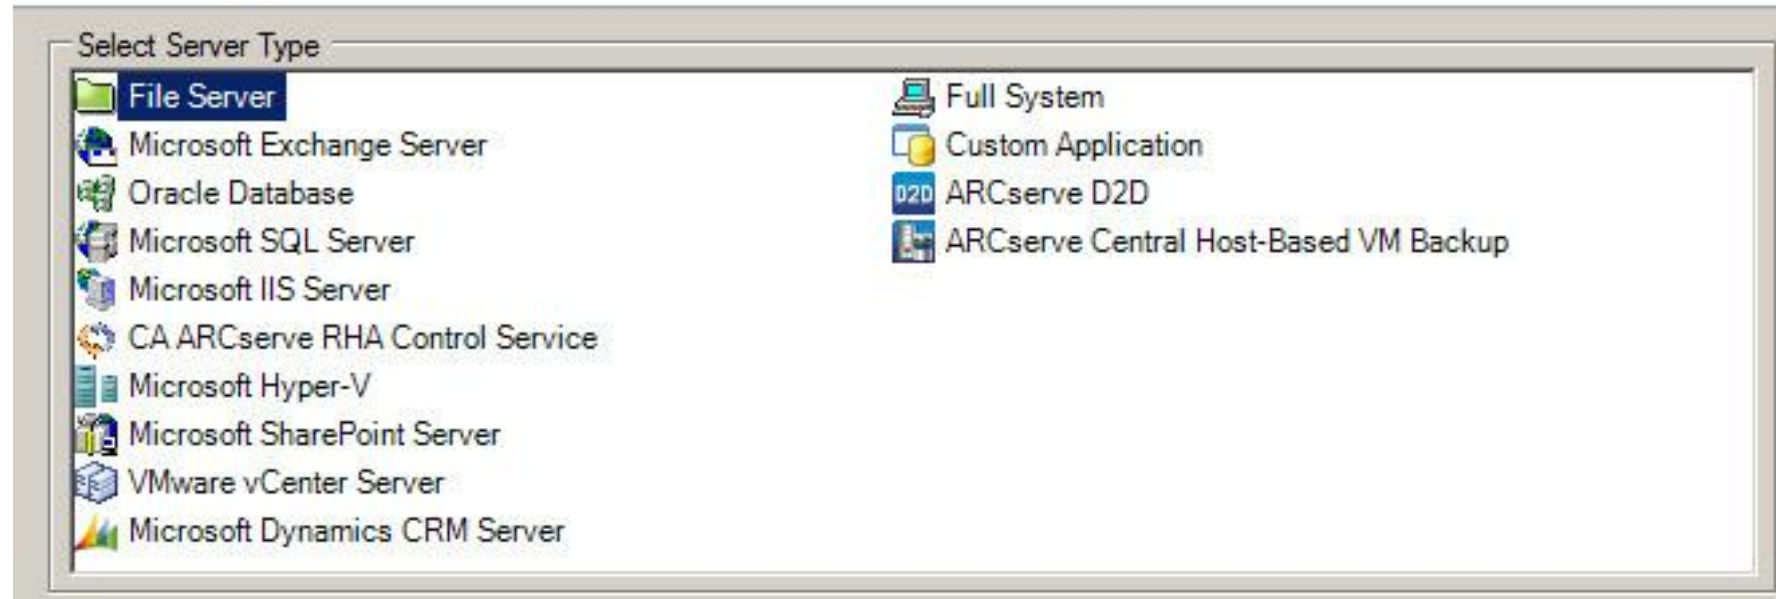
Select Server Type

File Server
Microsoft Exchange Server
Oracle Database
Microsoft SQL Server
Microsoft IIS Server
CA ARCserve RHA Control Service
Microsoft Hyper-V
Microsoft SharePoint Server
VMware vCenter Server
Microsoft Dynamics CRM Server

Full System
Custom Application
D2D ARCserve D2D
ARCserve Central Host-Based VM Backup